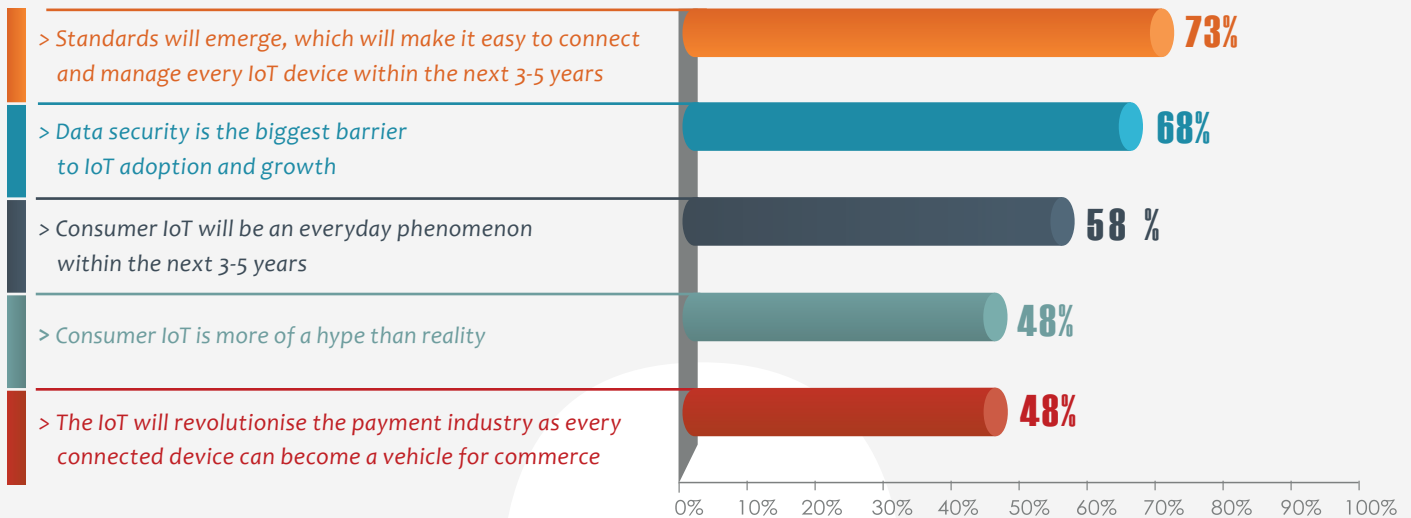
> Standards will emerge, which will make it easy to connect and manage every IoT device within the next 3-5 years

73%

> Data security is the biggest barrier to IoT adoption and growth

68%

> Consumer IoT will be an everyday phenomenon within the next 3-5 years

58 %

> Consumer IoT is more of a hype than reality

48%

> The IoT will revolutionise the payment industry as every connected device can become a vehicle for commerce

48%

0% 10% 20% 30% 40% 50% 60% 70% 80% 90% 100%